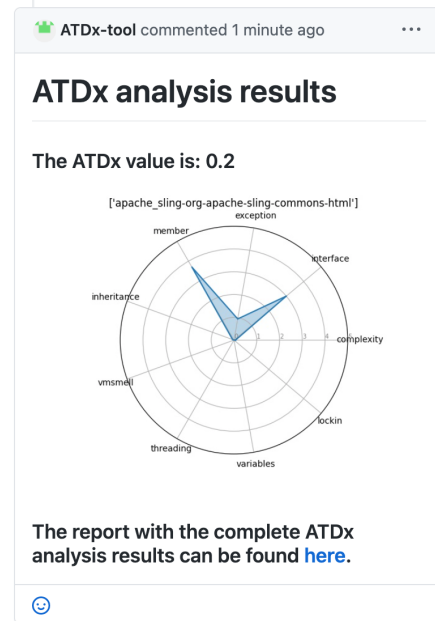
ATDx-tool commented 1 minute ago ···

ATDx analysis results

The ATDx value is: 0.2

['apache_sling-org-apache-sling-commons-html']

exception
member
interface
inheritance
complexity
vmsmell
lockin
threading
variables
1 2 3 4 5

The report with the complete ATDx analysis results can be found here.